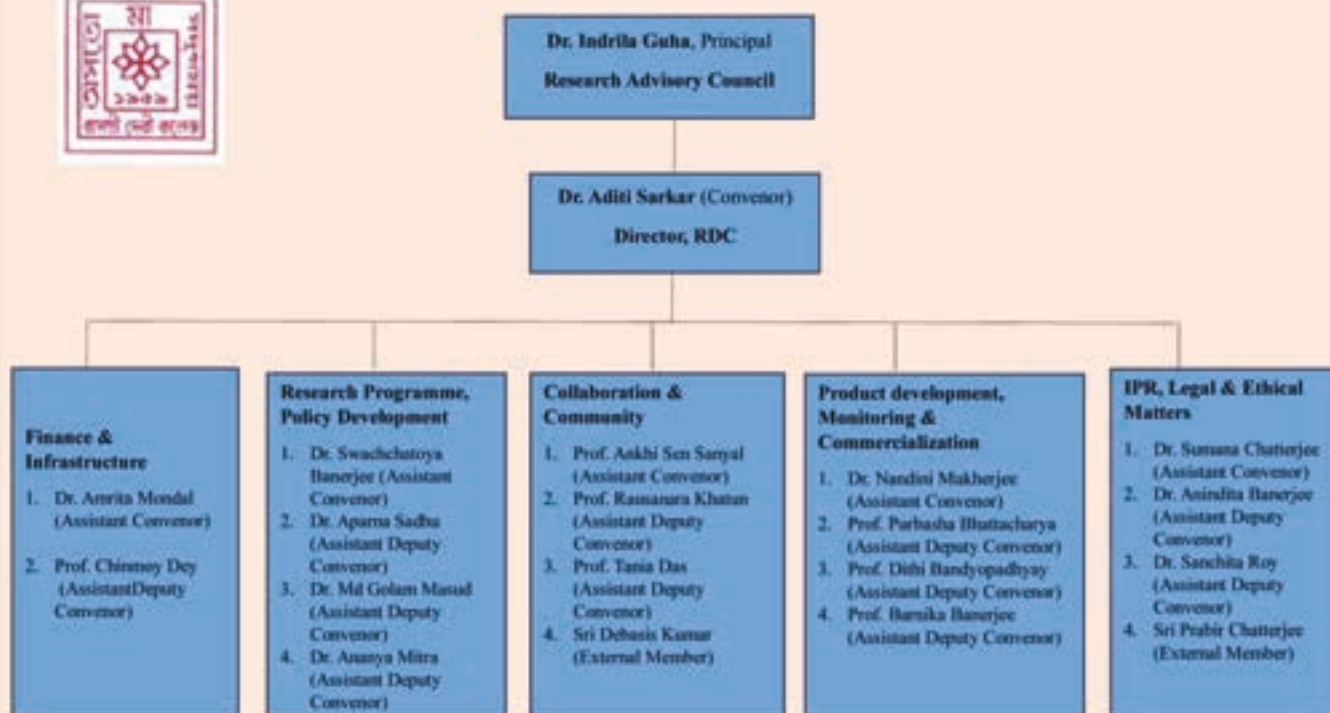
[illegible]

Dr. Indrila Guha, Principal

Research Advisory Council

Dr. Aditi Sarkar (Convenor)

Director, RDC

Finance & Infrastructure

1. Dr. Amrita Mondal (Assistant Convenor)
2. Prof. Chinmoy Dey (AssistantDeputy Convenor)

Research Programme, Policy Development

1. Dr. Swachchatoya Banerjee (Assistant Convenor)
2. Dr. Aparna Sadhu (Assistant Deputy Convenor)
3. Dr. Md Golam Masud (Assistant Deputy Convenor)
4. Dr. Ananya Mitra (Assistant Deputy Convenor)

Collaboration & Community

1. Prof. Ankhi Sen Sanyal (Assistant Convenor)
2. Prof. Rausanara Khatun (Assistant Deputy Convenor)
3. Prof. Tania Das (Assistant Deputy Convenor)
4. Sri Debasis Kumar (External Member)

Product development, Monitoring & Commercialization

1. Dr. Nandini Mukherjee (Assistant Convenor)
2. Prof. Purbasha Bhattacharya (Assistant Deputy Convenor)
3. Prof. Dithi Bandyopadhyay (Assistant Deputy Convenor)
4. Prof. Barnika Banerjee (Assistant Deputy Convenor)

IPR, Legal & Ethical Matters

1. Dr. Sumana Chatterjee (Assistant Convenor)
2. Dr. Anindita Banerjee (Assistant Deputy Convenor)
3. Dr. Sanchita Roy (Assistant Deputy Convenor)
4. Sri Prabir Chatterjee (External Member)